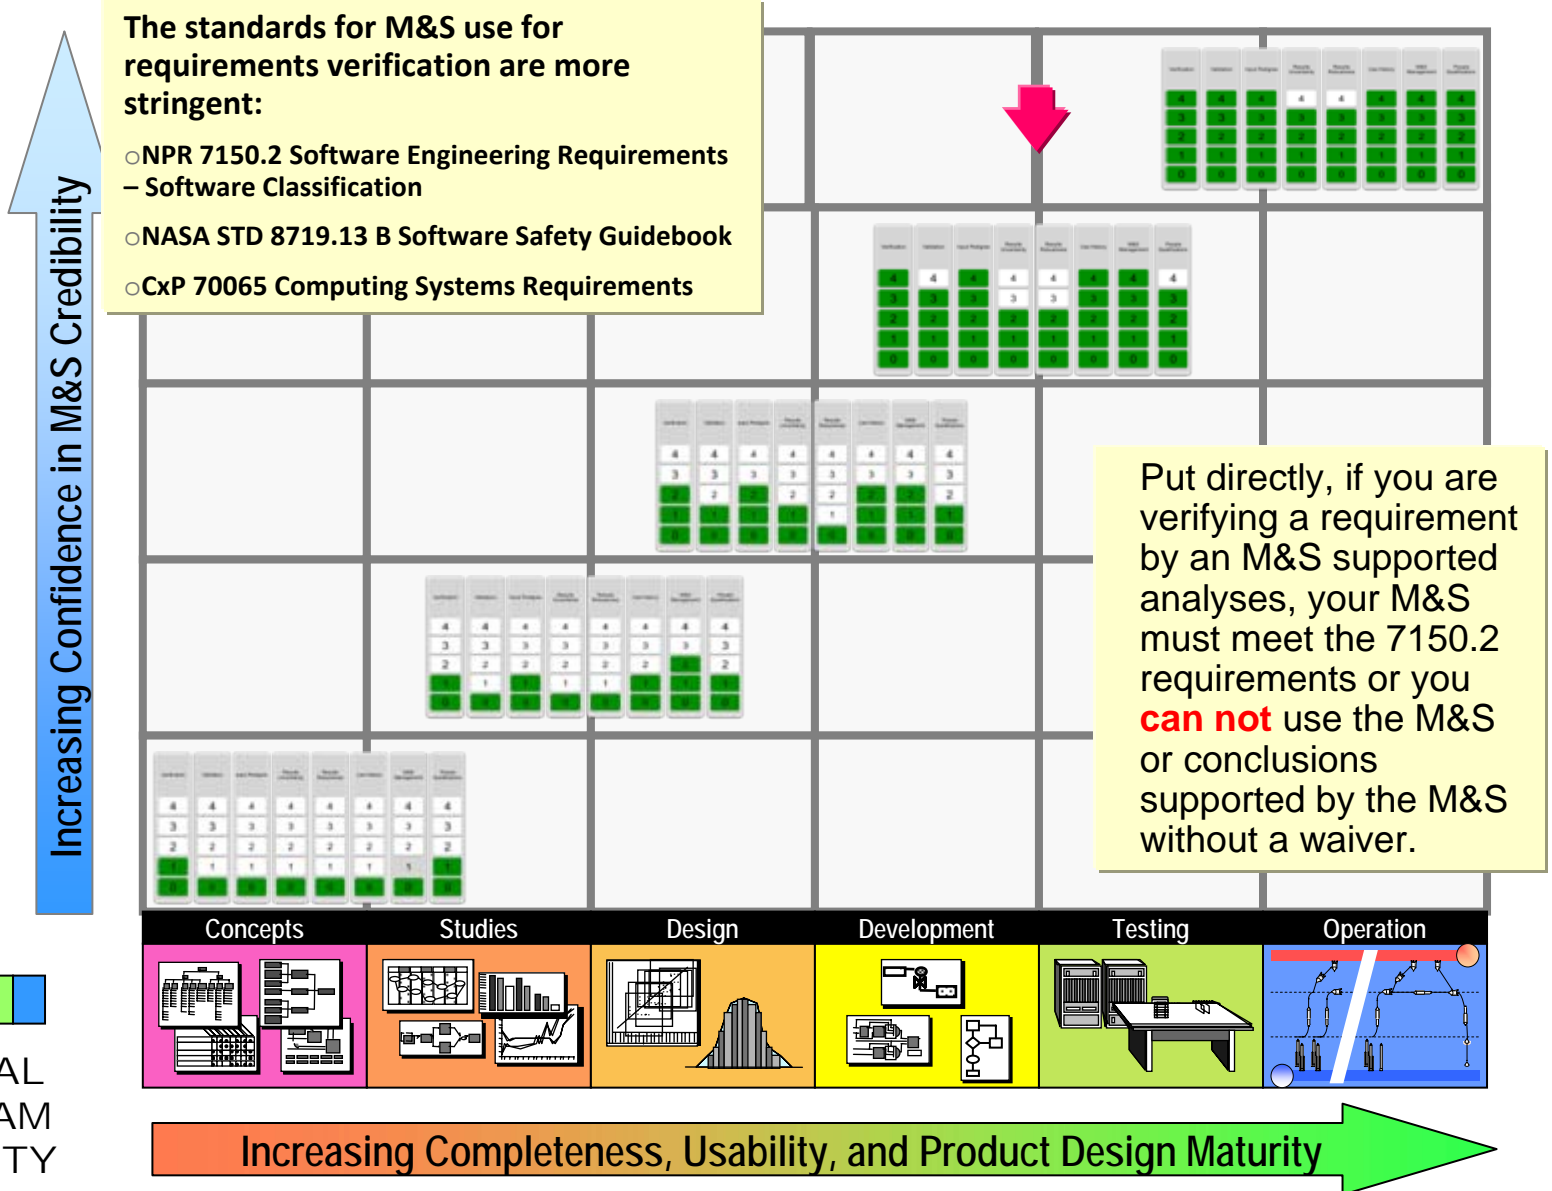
The standards for M&S use for requirements verification are more stringent:

○NPR 7150.2 Software Engineering Requirements – Software Classification

○NASA STD 8719.13 B Software Safety Guidebook

○CxP 70065 Computing Systems Requirements

Increasing Confidence in M&S Credibility

Put directly, if you are verifying a requirement by an M&S supported analyses, your M&S must meet the 7150.2 requirements or you can not use the M&S or conclusions supported by the M&S without a waiver.

| Concepts | Studies | Design | Development | Testing | Operation |
|---|---|---|---|---|---|

AL
AM
TY

Increasing Completeness, Usability, and Product Design Maturity